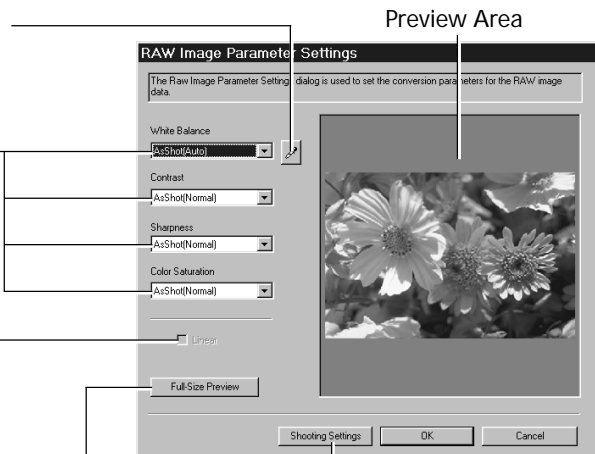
Preview Area

RAW Image Parameter Settings

The Raw Image Parameter Setting dialog is used to set the conversion parameters for the RAW image data.

White Balance
AsShot(Auto)

Contrast
AsShot(Normal)

Sharpness
AsShot(Normal)

Color Saturation
AsShot(Normal)

Linear

Full-Size Preview

Shooting Settings

OK

Cancel